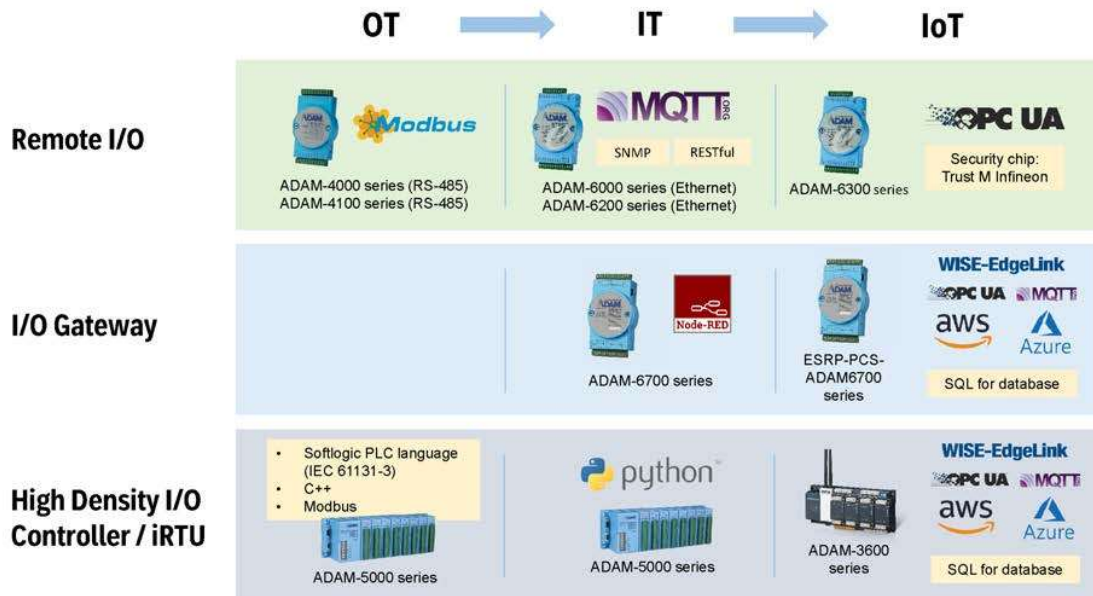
OT IT IoT

Remote I/O

Modbus

ADAM-4000 series (RS-485)
ADAM-4100 series (RS-485)

MQTT ORG

SNMP RESTful

ADAM-6000 series (Ethernet)
ADAM-6200 series (Ethernet)

ADAM-6300 series

OPC UA

Security chip: Trust M Infineon

I/O Gateway

Node-RED

ADAM-6700 series

ESRP-PCS-ADAM6700 series

WISE-EdgeLink

OPC UA MQTT

aws Azure

SQL for database

High Density I/O Controller / iRTU

- Softlogic PLC language (IEC 61131-3)
- C++
- Modbus

ADAM-5000 series

python

ADAM-5000 series

ADAM-3600 series

WISE-EdgeLink

OPC UA MQTT

aws Azure

SQL for database